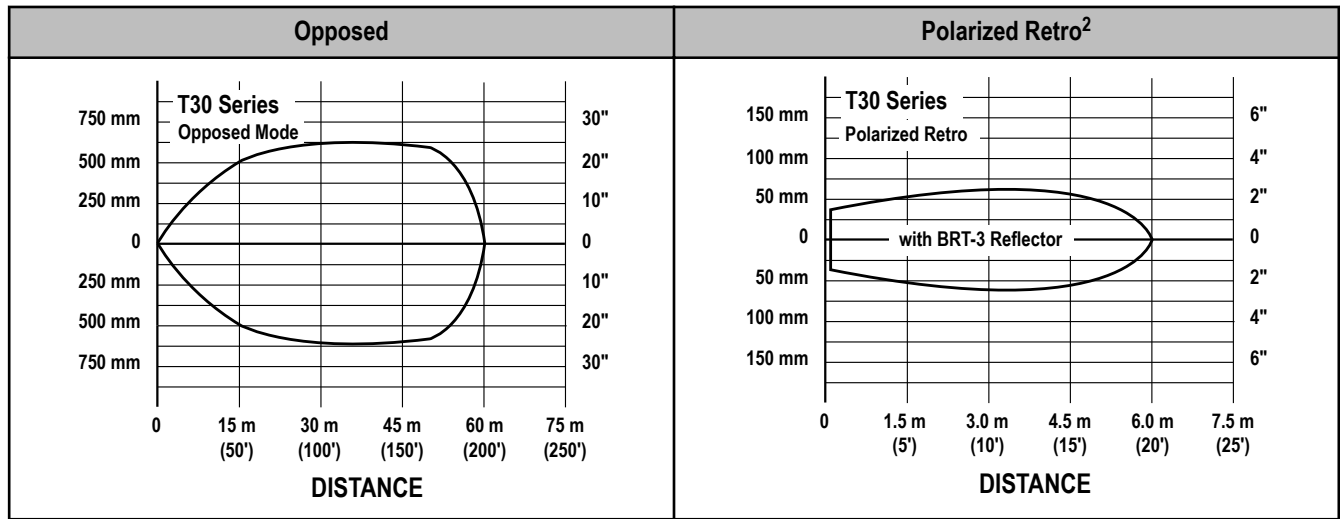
| Opposed | Polarized Retro$^2$ |
|---|---|
| T30 Series<br>Opposed Mode<br>750 mm 30"<br>500 mm 20"<br>250 mm 10"<br>0 0<br>250 mm 10"<br>500 mm 20"<br>750 mm 30"<br>0 15 m (50') 30 m (100') 45 m (150') 60 m (200') 75 m (250')<br>DISTANCE | T30 Series<br>Polarized Retro<br>150 mm 6"<br>100 mm 4"<br>50 mm 2"<br>0 with BRT-3 Reflector 0<br>50 mm 2"<br>100 mm 4"<br>150 mm 6"<br>0 1.5 m (5') 3.0 m (10') 4.5 m (15') 6.0 m (20') 7.5 m (25')<br>DISTANCE |